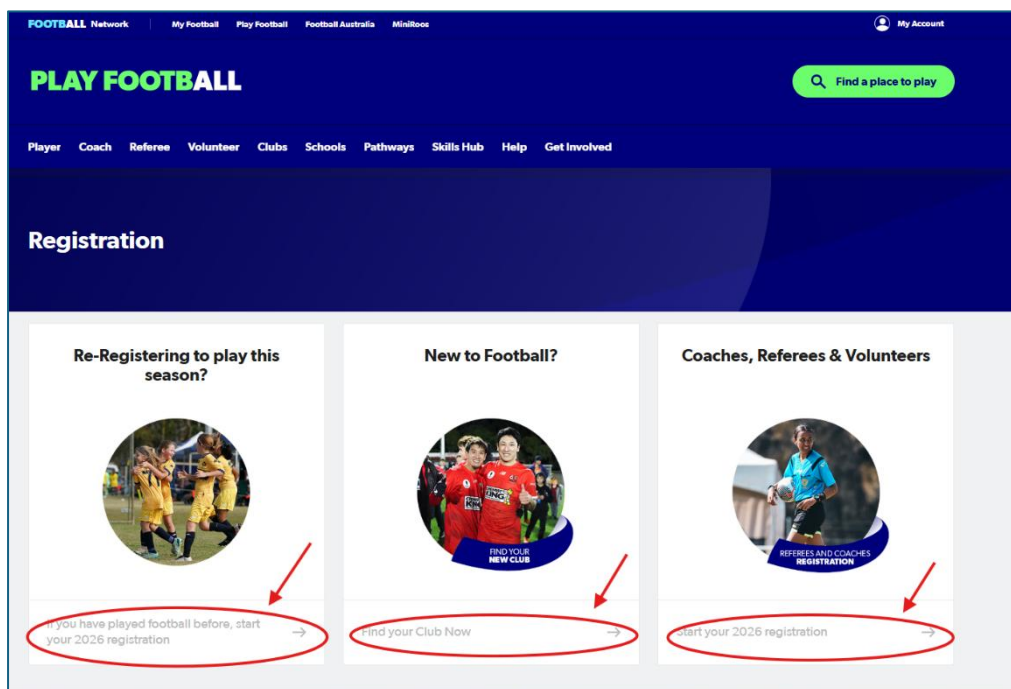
FOOTBALL Network | My Football Play Football Football Australia MiniRoos

My Account

PLAY FOOTBALL

Find a place to play

Player Coach Referee Volunteer Clubs Schools Pathways Skills Hub Help Get Involved

Registration

Re-Registering to play this season?

If you have played football before, start your 2026 registration →

New to Football?

KING

FIND YOUR NEW CLUB

Find your Club Now →

Coaches, Referees & Volunteers

REFEREES AND COACHES REGISTRATION

Start your 2026 registration →